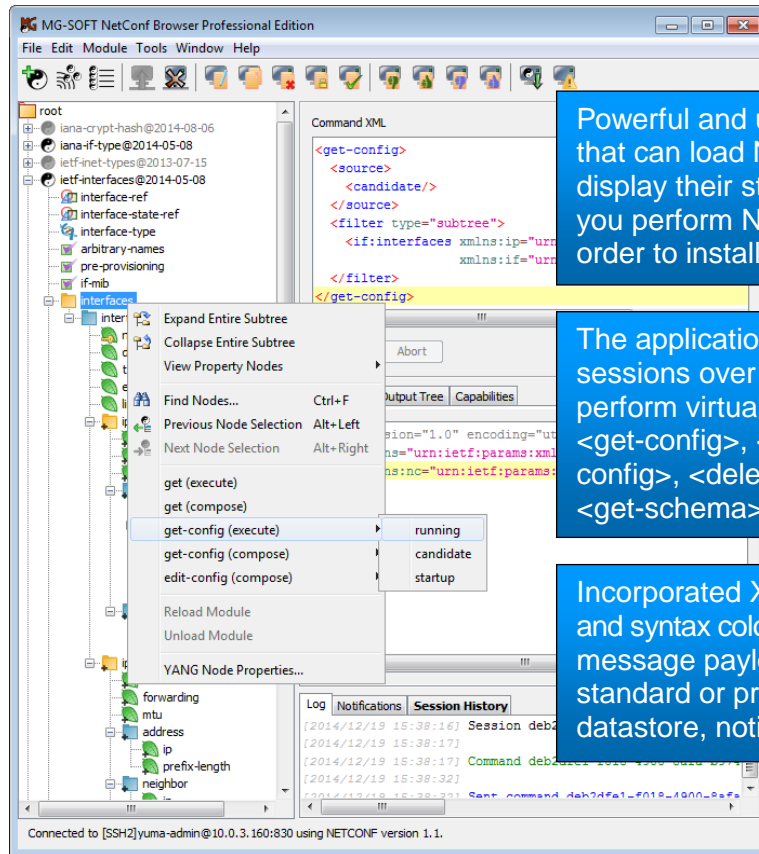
MG-SOFT NetConf Browser Professional Edition

File Edit Module Tools Window Help

root
iana-crypt-hash@2014-08-06
iana-if-type@2014-05-08
ietf-inet-types@2013-07-15
ietf-interfaces@2014-05-08
interface-ref
interface-state-ref
interface-type
arbitrary-names
pre-provisioning
if-mib
interfaces
inter
forwarding
mtu
address
ip
prefix-length
neighbor

Command XML

<get-config>
<source>
<candidate/>
</source>
<filter type="subtree">
<if:interfaces xmlns:ip="urn
xmlns:if="urn
</filter>
</get-config>

Expand Entire Subtree
Collapse Entire Subtree
View Property Nodes
Find Nodes... Ctrl+F
Previous Node Selection Alt+Left
Next Node Selection Alt+Right
get (execute)
get (compose)
get-config (execute)
get-config (compose)
edit-config (compose)
Reload Module
Unload Module
YANG Node Properties...

running
candidate
startup

Abort

Output Tree Capabilities

sion="1.0" encoding="ut
ns="urn:ietf:params:xml
ns:nc="urn:ietf:params:

Log Notifications Session History

[2014/12/19 15:38:16] Session deb2
[2014/12/19 15:38:17]
[2014/12/19 15:38:17] Command deb2dfe1-f018-4900-8afa-b974
[2014/12/19 15:38:32]
[2014/12/19 15:38:32] Sent command deb2dfe1-f018-4900-8afa

Connected to [SSH2]yuma-admin@10.0.3.160:830 using NETCONF version 1.1.

Powerful and u
that can load N
display their st
you perform N
order to install

The applicatio
sessions over
perform virtua
<get-config>, <
config>, <dele
<get-schema>

Incorporated X
and syntax colo
message paylo
standard or pr
datastore, noti